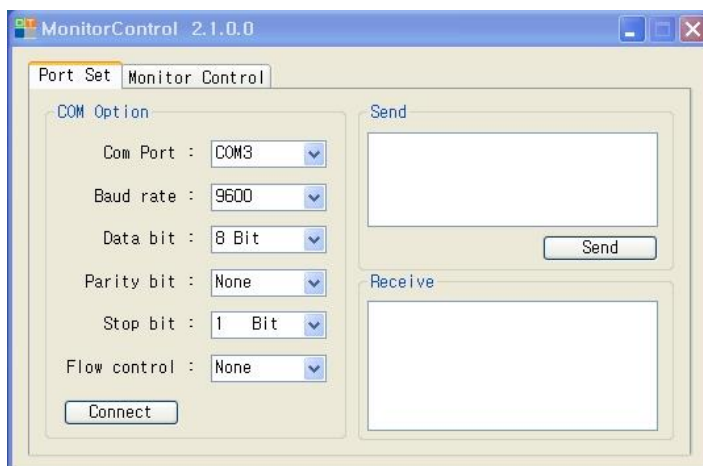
MonitorControl 2.1.0.0

Port Set
Monitor Control

COM Option

Com Port : COM3

Baud rate : 9600

Data bit : 8 Bit

Parity bit : None

Stop bit : 1 Bit

Flow control : None

Connect

Send

Send

Receive